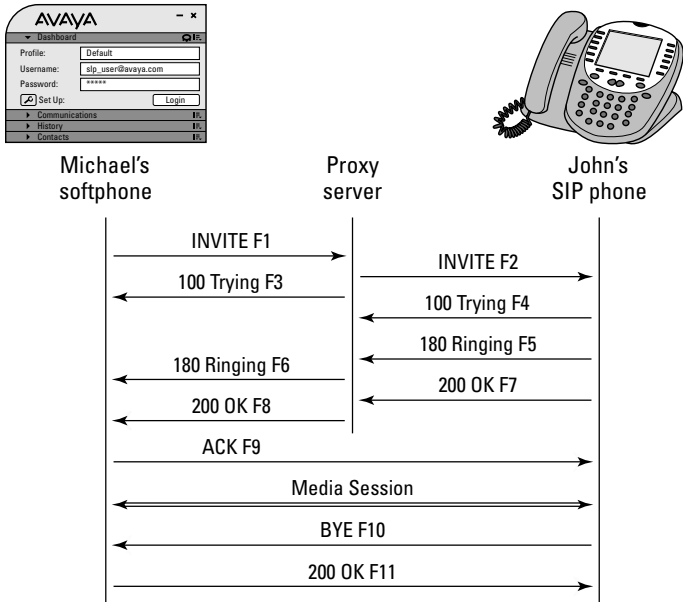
AVAYA
Dashboard
Profile: Default
Username: sip_user@avaya.com
Password: *****
Set Up: Login
Communications
History
Contacts

Michael's softphone

Proxy server

John's SIP phone

INVITE F1
INVITE F2
100 Trying F3
100 Trying F4
180 Ringing F5
180 Ringing F6
200 OK F7
200 OK F8
ACK F9
Media Session
BYE F10
200 OK F11